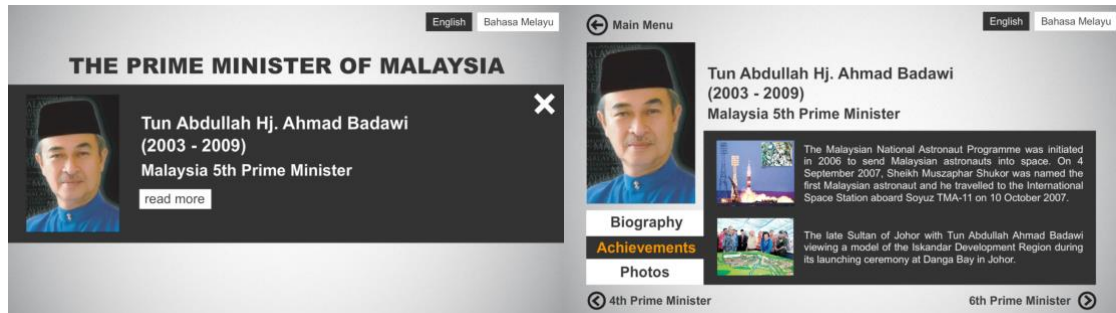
English Bahasa Melayu

THE PRIME MINISTER OF MALAYSIA

Tun Abdullah Hj. Ahmad Badawi
(2003 - 2009)
Malaysia 5th Prime Minister

read more

Main Menu

English Bahasa Melayu

Tun Abdullah Hj. Ahmad Badawi
(2003 - 2009)
Malaysia 5th Prime Minister

The Malaysian National Astronaut Programme was initiated in 2006 to send Malaysian astronauts into space. On 4 September 2007, Sheikh Muszaphar Shukor was named the first Malaysian astronaut and he travelled to the International Space Station aboard Soyuz TMA-11 on 10 October 2007.

The late Sultan of Johor with Tun Abdullah Ahmad Badawi viewing a model of the Iskandar Development Region during its launching ceremony at Danga Bay in Johor.

Biography
Achievements
Photos

4th Prime Minister

6th Prime Minister